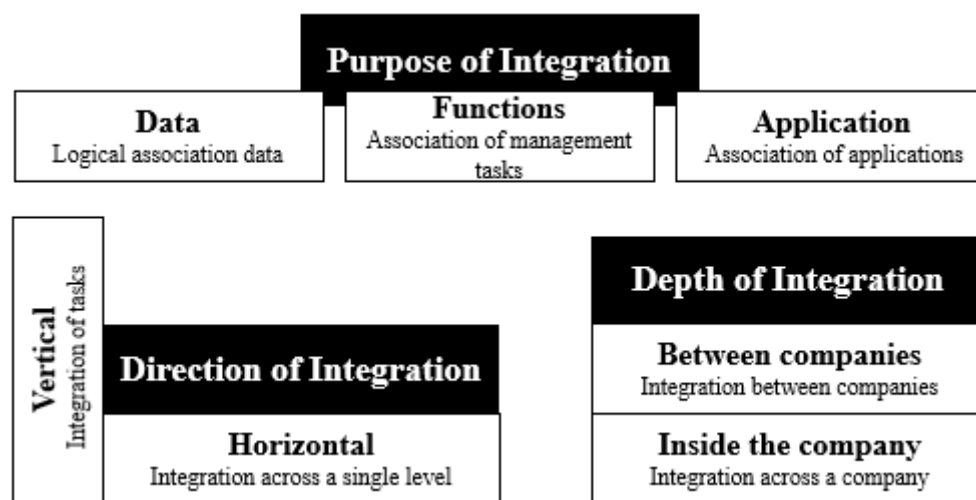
Purpose of Integration

Data
Logical association data

Functions
Association of management tasks

Application
Association of applications

Vertical
Integration of tasks

Direction of Integration

Horizontal
Integration across a single level

Depth of Integration

Between companies
Integration between companies

Inside the company
Integration across a company